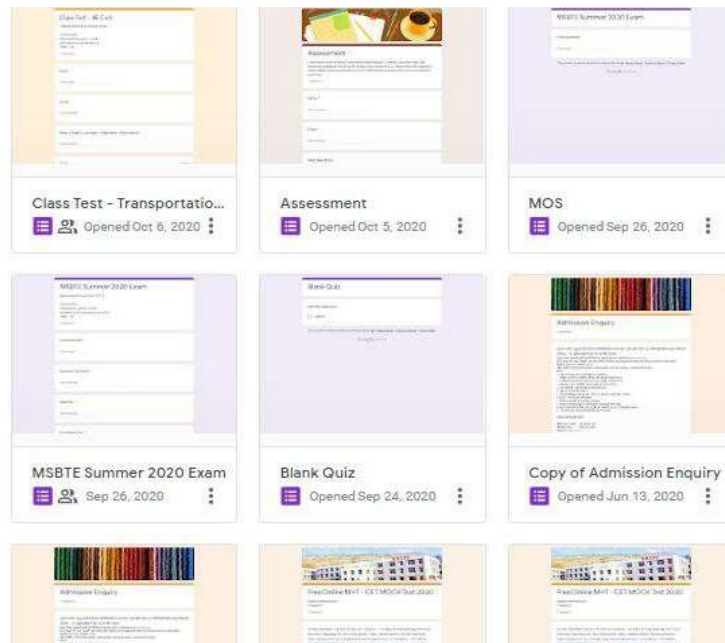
Class Test - Transportatio...
Opened Oct 6, 2020

Assessment
Opened Oct 5, 2020

MOS
Opened Sep 26, 2020

MSBTE Summer 2020 Exam
Sep 26, 2020

Blank Quiz
Opened Sep 24, 2020

Copy of Admission Enquiry
Opened Jun 13, 2020

Class Test - IE Civil

Assessment

MSBTE Summer 2020 Exam

MSBTE Summer 2020 Exam

Blank Quiz

Admission Enquiry

Admission Enquiry

Free Online MHT - CET MOCK Test 2020

Free Online MHT - CET MOCK Test 2020